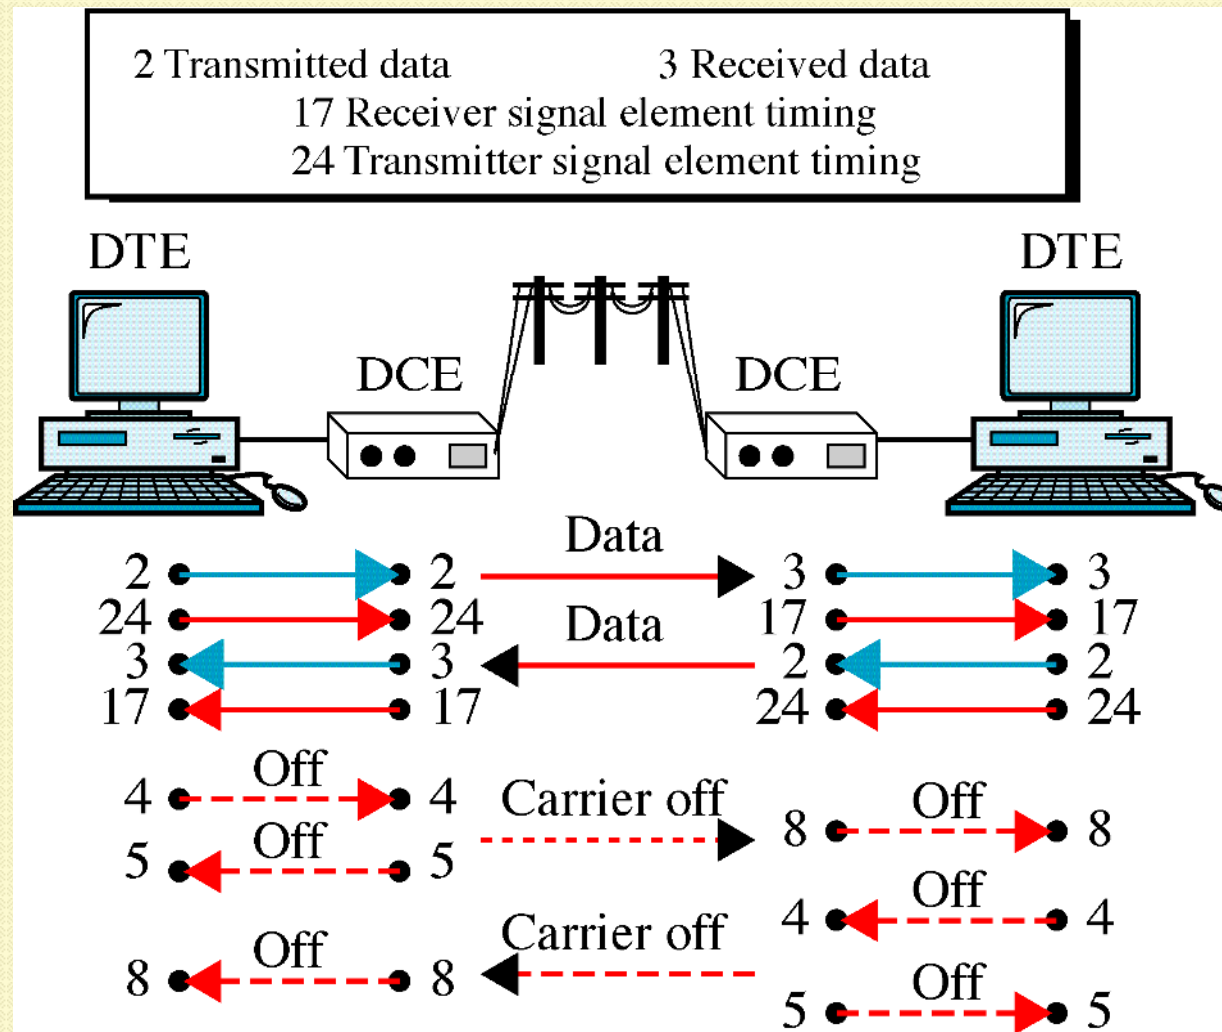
2 Transmitted data
3 Received data
17 Receiver signal element timing
24 Transmitter signal element timing

DTE
DTE
DCE
DCE

Data
2 2 3 3
24 24 17 17
Data
3 3 2 2
17 17 24 24

Off
4 4
Off
5 5
Carrier off
Off
8 8
Off
4 4
Carrier off
Off
8 8
Off
5 5